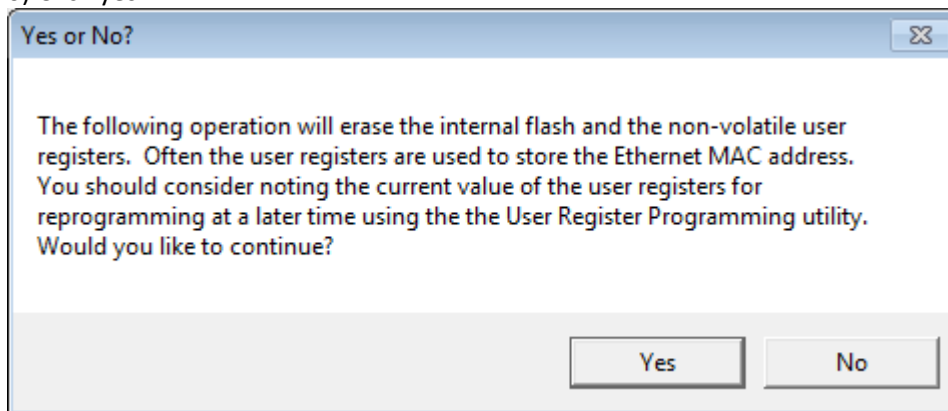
Yes or No?

The following operation will erase the internal flash and the non-volatile user registers. Often the user registers are used to store the Ethernet MAC address. You should consider noting the current value of the user registers for reprogramming at a later time using the the User Register Programming utility. Would you like to continue?

Yes

No